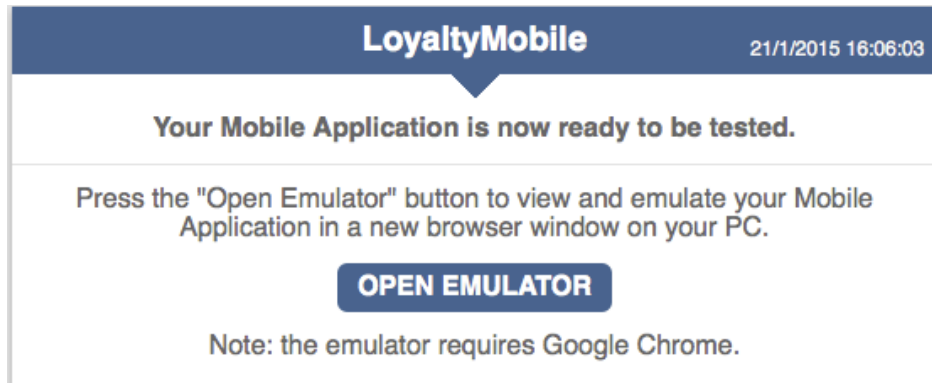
LoyaltyMobile

21/1/2015 16:06:03

Your Mobile Application is now ready to be tested.

Press the "Open Emulator" button to view and emulate your Mobile Application in a new browser window on your PC.

OPEN EMULATOR

Note: the emulator requires Google Chrome.